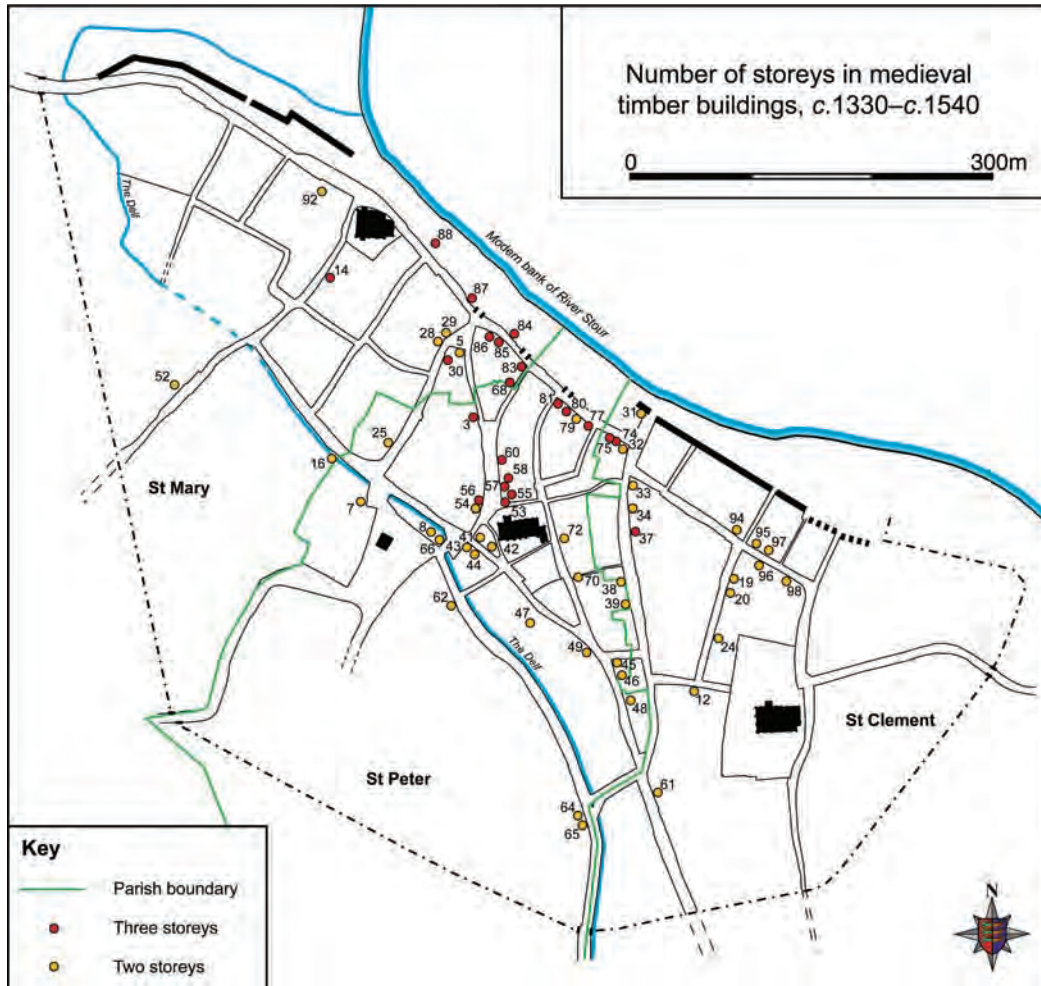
Number of storeys in medieval timber buildings, *c.*1330–*c.*1540

0 300m

The Delf

Modern bank of River Stour

92
88
14
87
84
29
28
5
86
85
30
83
52
68
81
80
77
31
3
79
74
75
32
25
16
60
58
St Mary
57
56
55
54
53
33
7
34
94
95
72
37
97
8
41
66
43
42
44
70
38
19
96
98
62
39
20
47
The Delf
49
24
45
46
48
12
St Clement
St Peter
61
64
65

Key
Parish boundary
Three storeys
Two storeys

N